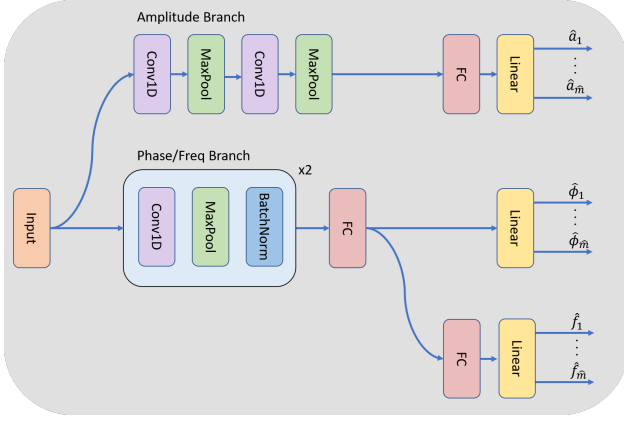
Amplitude Branch

Conv1D

MaxPool

Conv1D

MaxPool

FC

Linear

$\hat{a}_1$

$\vdots$

$\hat{a}_{\hat{m}}$

Phase/Freq Branch

x2

Input

Conv1D

MaxPool

BatchNorm

FC

Linear

$\hat{\phi}_1$

$\vdots$

$\hat{\phi}_{\hat{m}}$

FC

Linear

$\hat{f}_1$

$\vdots$

$\hat{f}_{\hat{m}}$